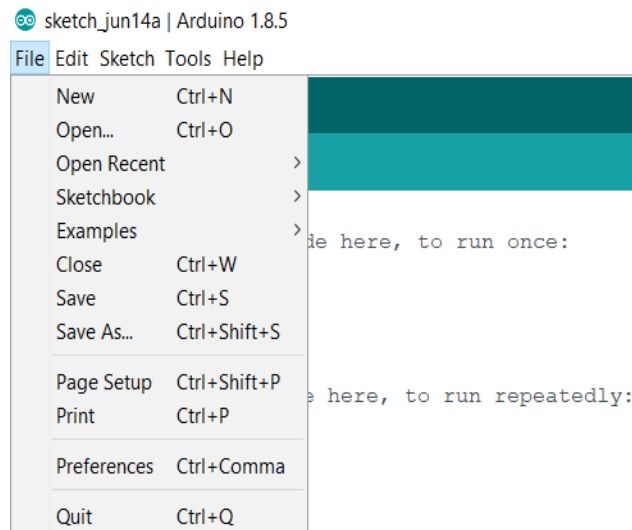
sketch_jun14a | Arduino 1.8.5

File Edit Sketch Tools Help

| | |
|---|---|
| New | Ctrl+N |
| Open... | Ctrl+O |
| Open Recent | › |
| Sketchbook | › |
| Examples | › |
| Close | Ctrl+W |
| Save | Ctrl+S |
| Save As... | Ctrl+Shift+S |
| Page Setup | Ctrl+Shift+P |
| Print | Ctrl+P |
| Preferences | Ctrl+Comma |
| Quit | Ctrl+Q |

de here, to run once:

e here, to run repeatedly: